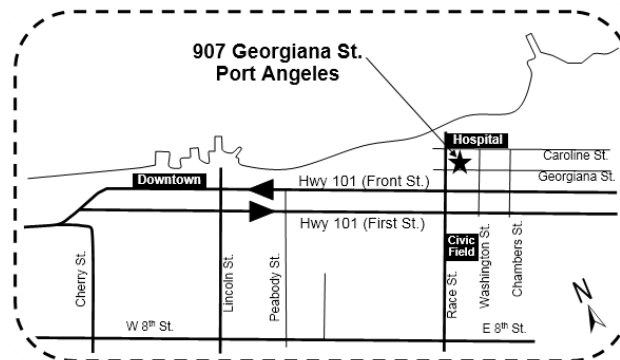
907 Georgiana St.
Port Angeles

Hospital
Caroline St.
Georgiana St.
Downtown
Hwy 101 (Front St.)
Hwy 101 (First St.)
Civic Field
Cherry St.
Lincoln St.
Peabody St.
Race St.
Washington St.
Chambers St.
N
W 8$^{th}$ St.
E 8$^{th}$ St.